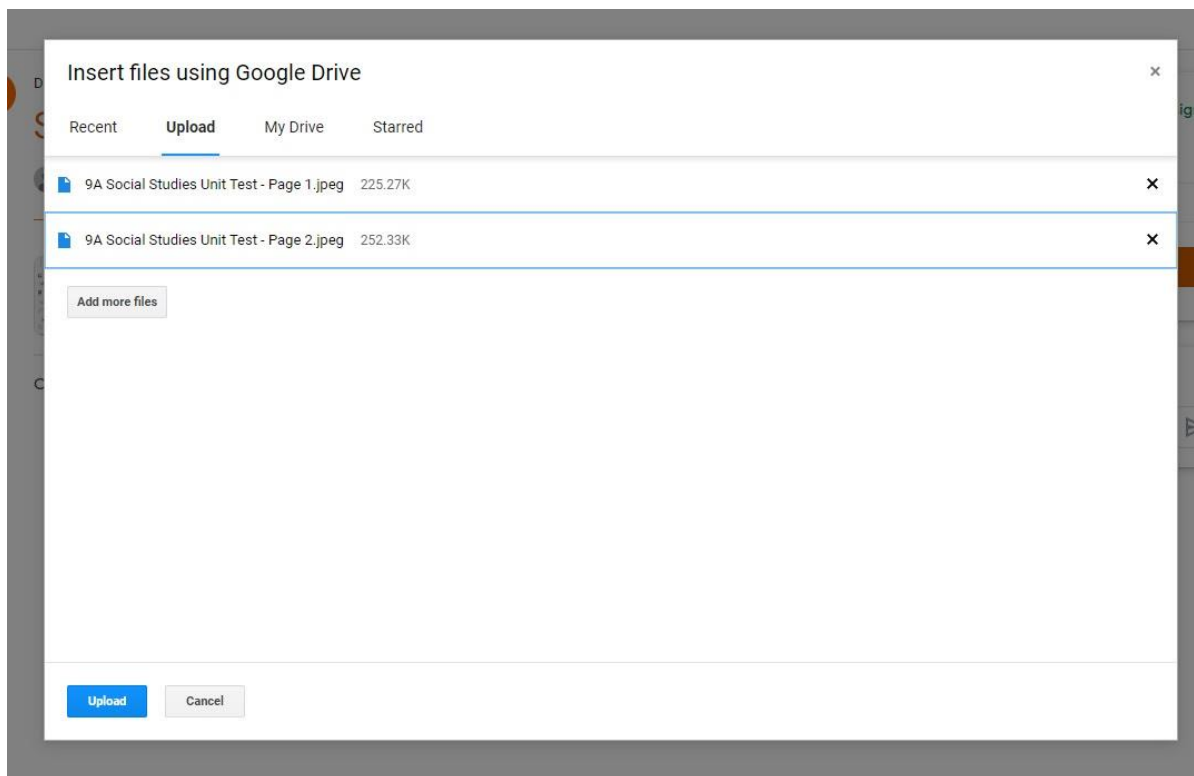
Insert files using Google Drive

×

Recent Upload My Drive Starred

9A Social Studies Unit Test - Page 1.jpeg 225.27K ×

9A Social Studies Unit Test - Page 2.jpeg 252.33K ×

Add more files

Upload Cancel